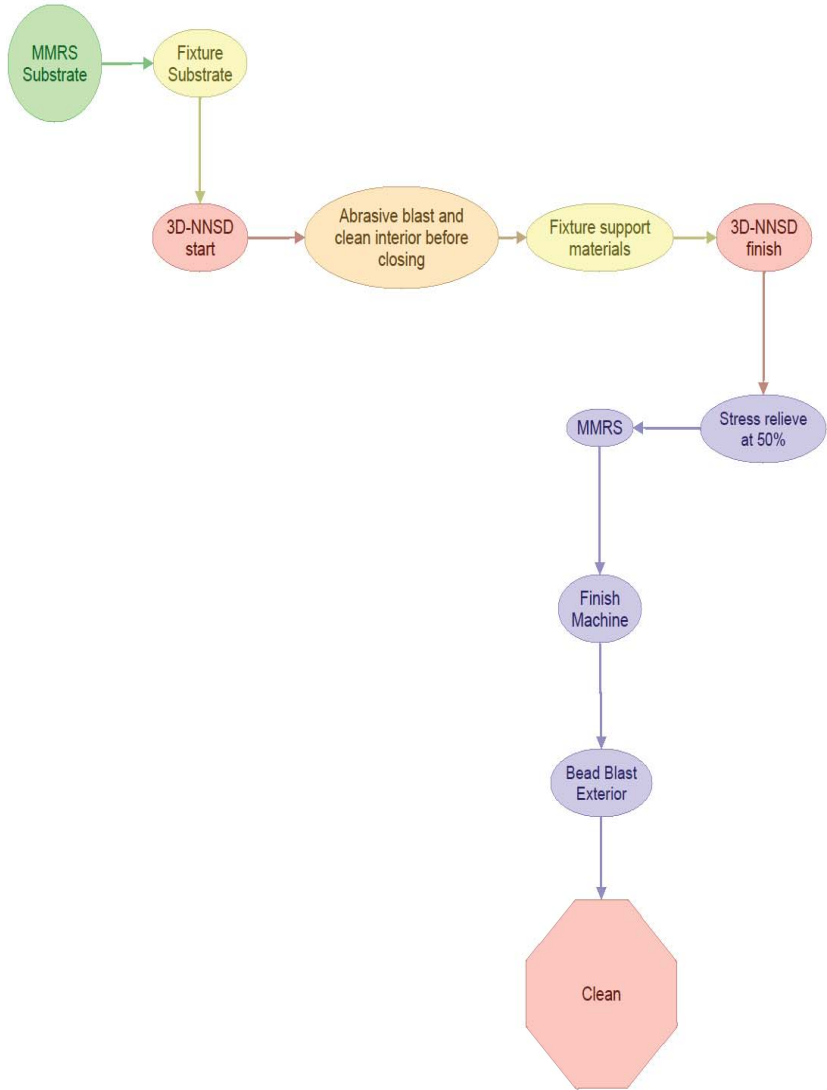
MMRS Substrate

Fixture Substrate

3D-NNSD start

Abrasive blast and clean interior before closing

Fixture support materials

3D-NNSD finish

Stress relieve at 50%

MMRS

Finish Machine

Bead Blast Exterior

Clean